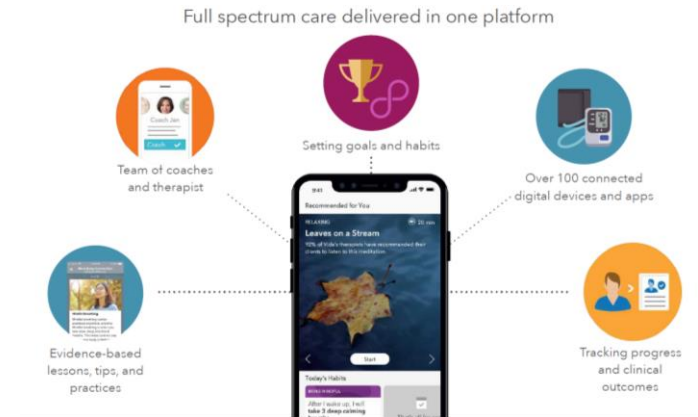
Full spectrum care delivered in one platform

Coach Jen

Coach

Team of coaches and therapist

Setting goals and habits

Over 100 connected digital devices and apps

Recommended for You

RELAXING

Leaves on a Stream

92% of Vida's therapists have recommended their clients to listen to this meditation.

Start

Today's Habits

After I wake up, I will take 3 deep calming

Evidence-based lessons, tips, and practices

Tracking progress and clinical outcomes